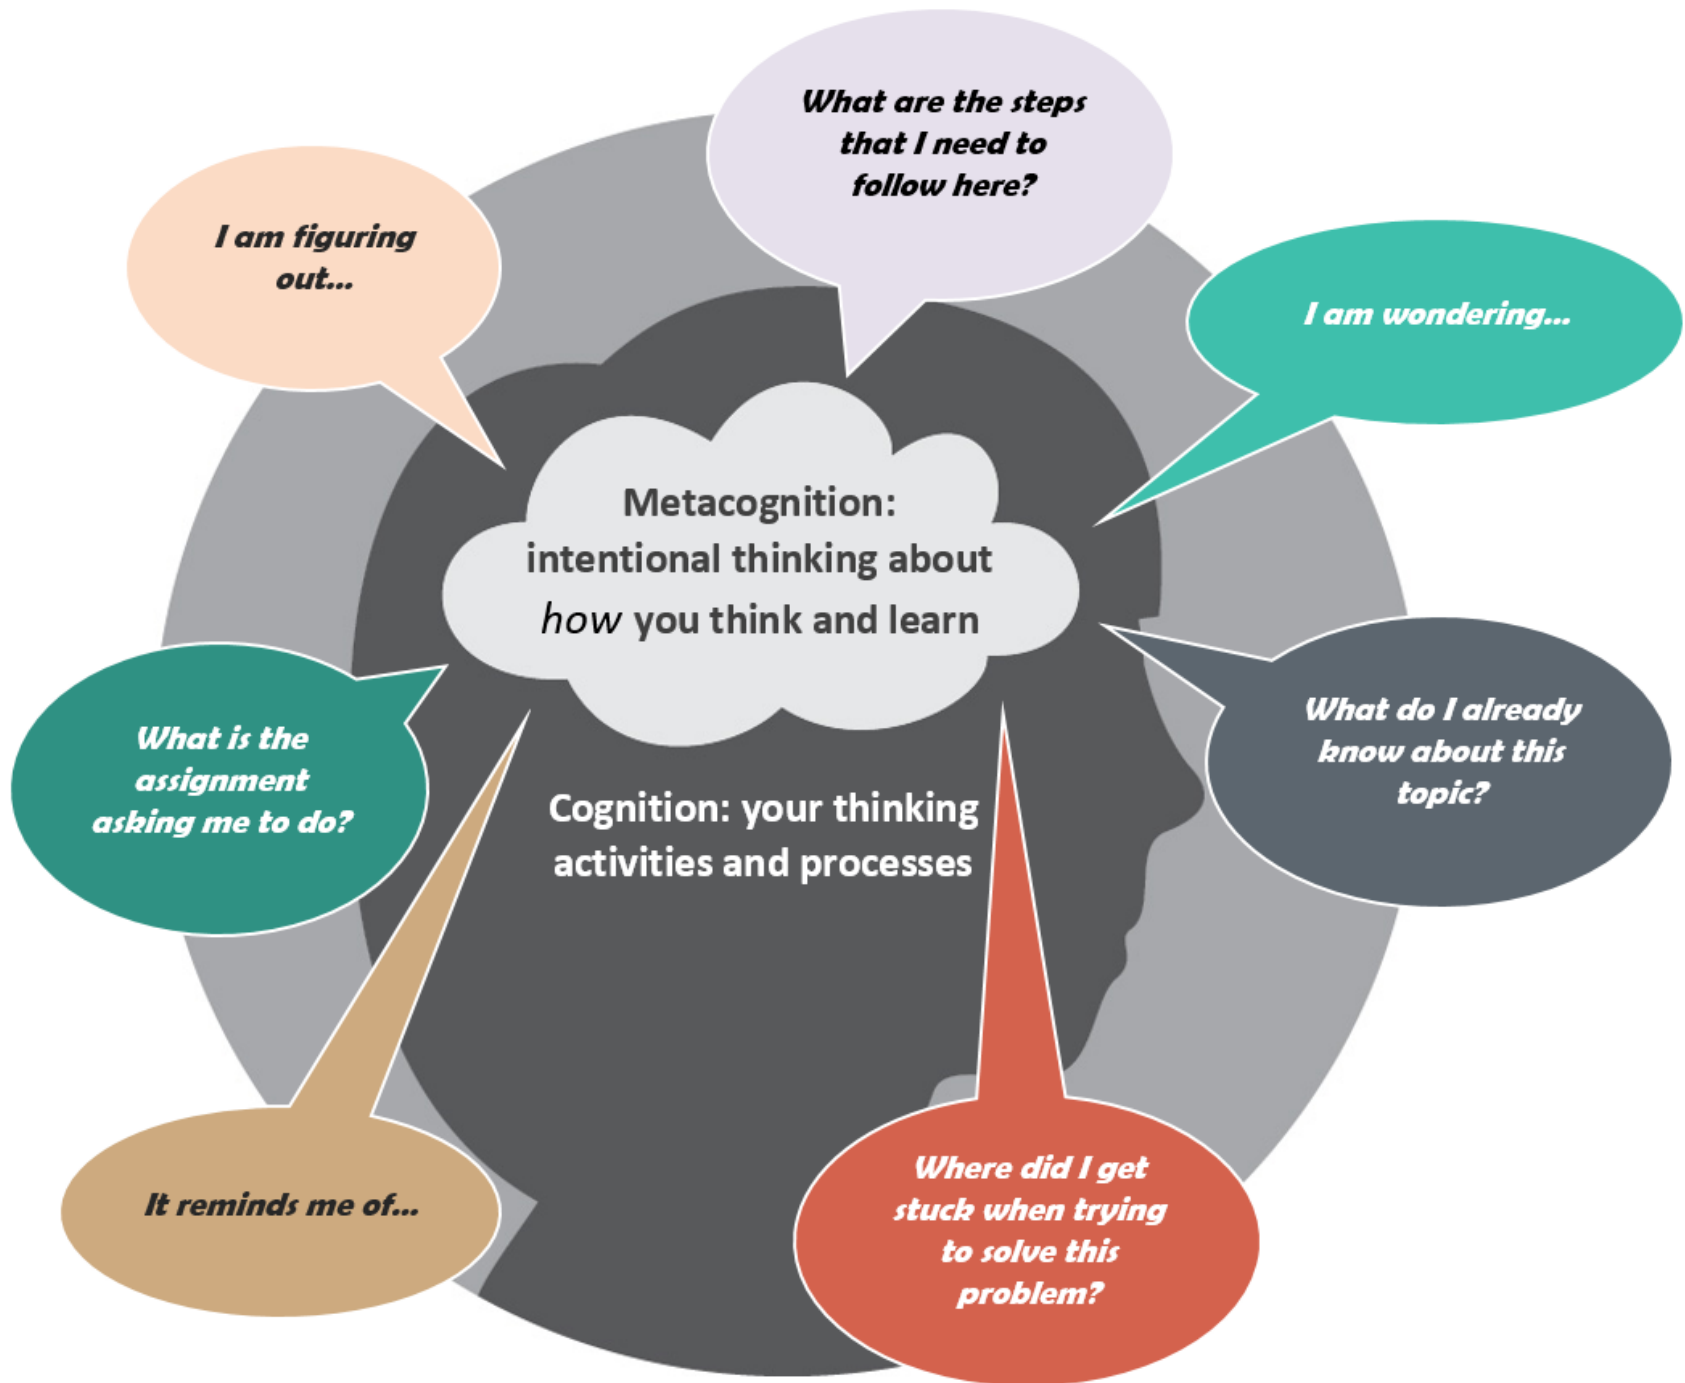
What are the steps that I need to follow here?

I am figuring out...

I am wondering...

Metacognition: intentional thinking about *how* you think and learn

What is the assignment asking me to do?

What do I already know about this topic?

Cognition: your thinking activities and processes

It reminds me of...

Where did I get stuck when trying to solve this problem?